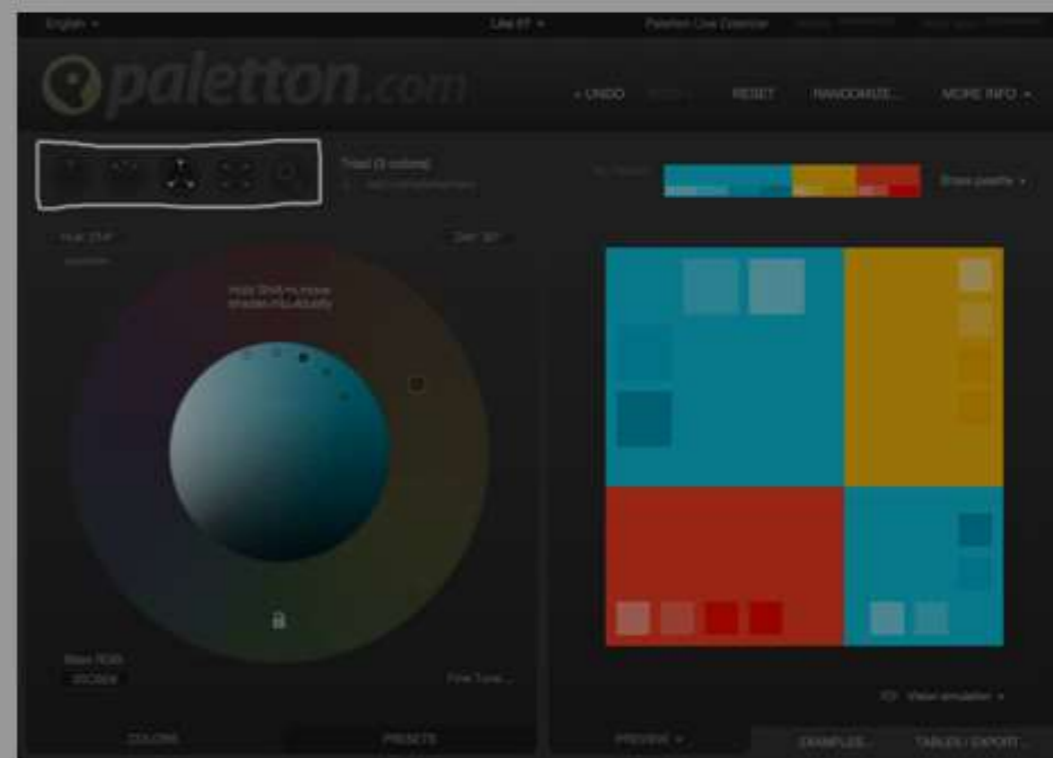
English

Like it?

Paletton Live Colorizer

paletton.com

UNDO

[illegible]

RESET

RANDOMIZE...

MORE INFO

Triad (3 colors)

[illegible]

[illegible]

Show palette

Hue: 214°

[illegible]

Dist: 30°

Hold Shift to move shades individually

Base RGB

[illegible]

Fine Tune...

View simulation

COLORS

PRESETS

PREVIEW

EXAMPLES...

TABLES / EXPORT...